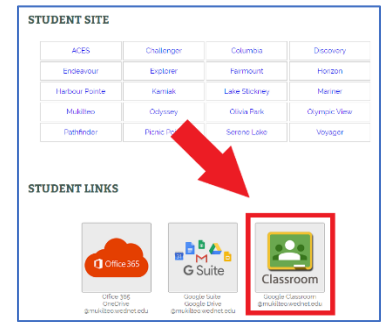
STUDENT SITE

| ACES | Challenger | Columbia | Discovery |
|---|---|---|---|
| Endeavour | Explorer | Fairmount | Horizon |
| Harbour Pointe | Kamiak | Lake Stickney | Mariner |
| Mukilteo | Odyssey | Olivia Park | Olympic View |
| Pathfinder | Picnic Po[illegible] | Serene Lake | Voyager |

STUDENT LINKS

Office 365

Office 365 OneDrive @mukilteo.wednet.edu

G Suite

Google Suite Google Drive @mukilteo.wednet.edu

Classroom

Google Classroom @mukilteo.wednet.edu